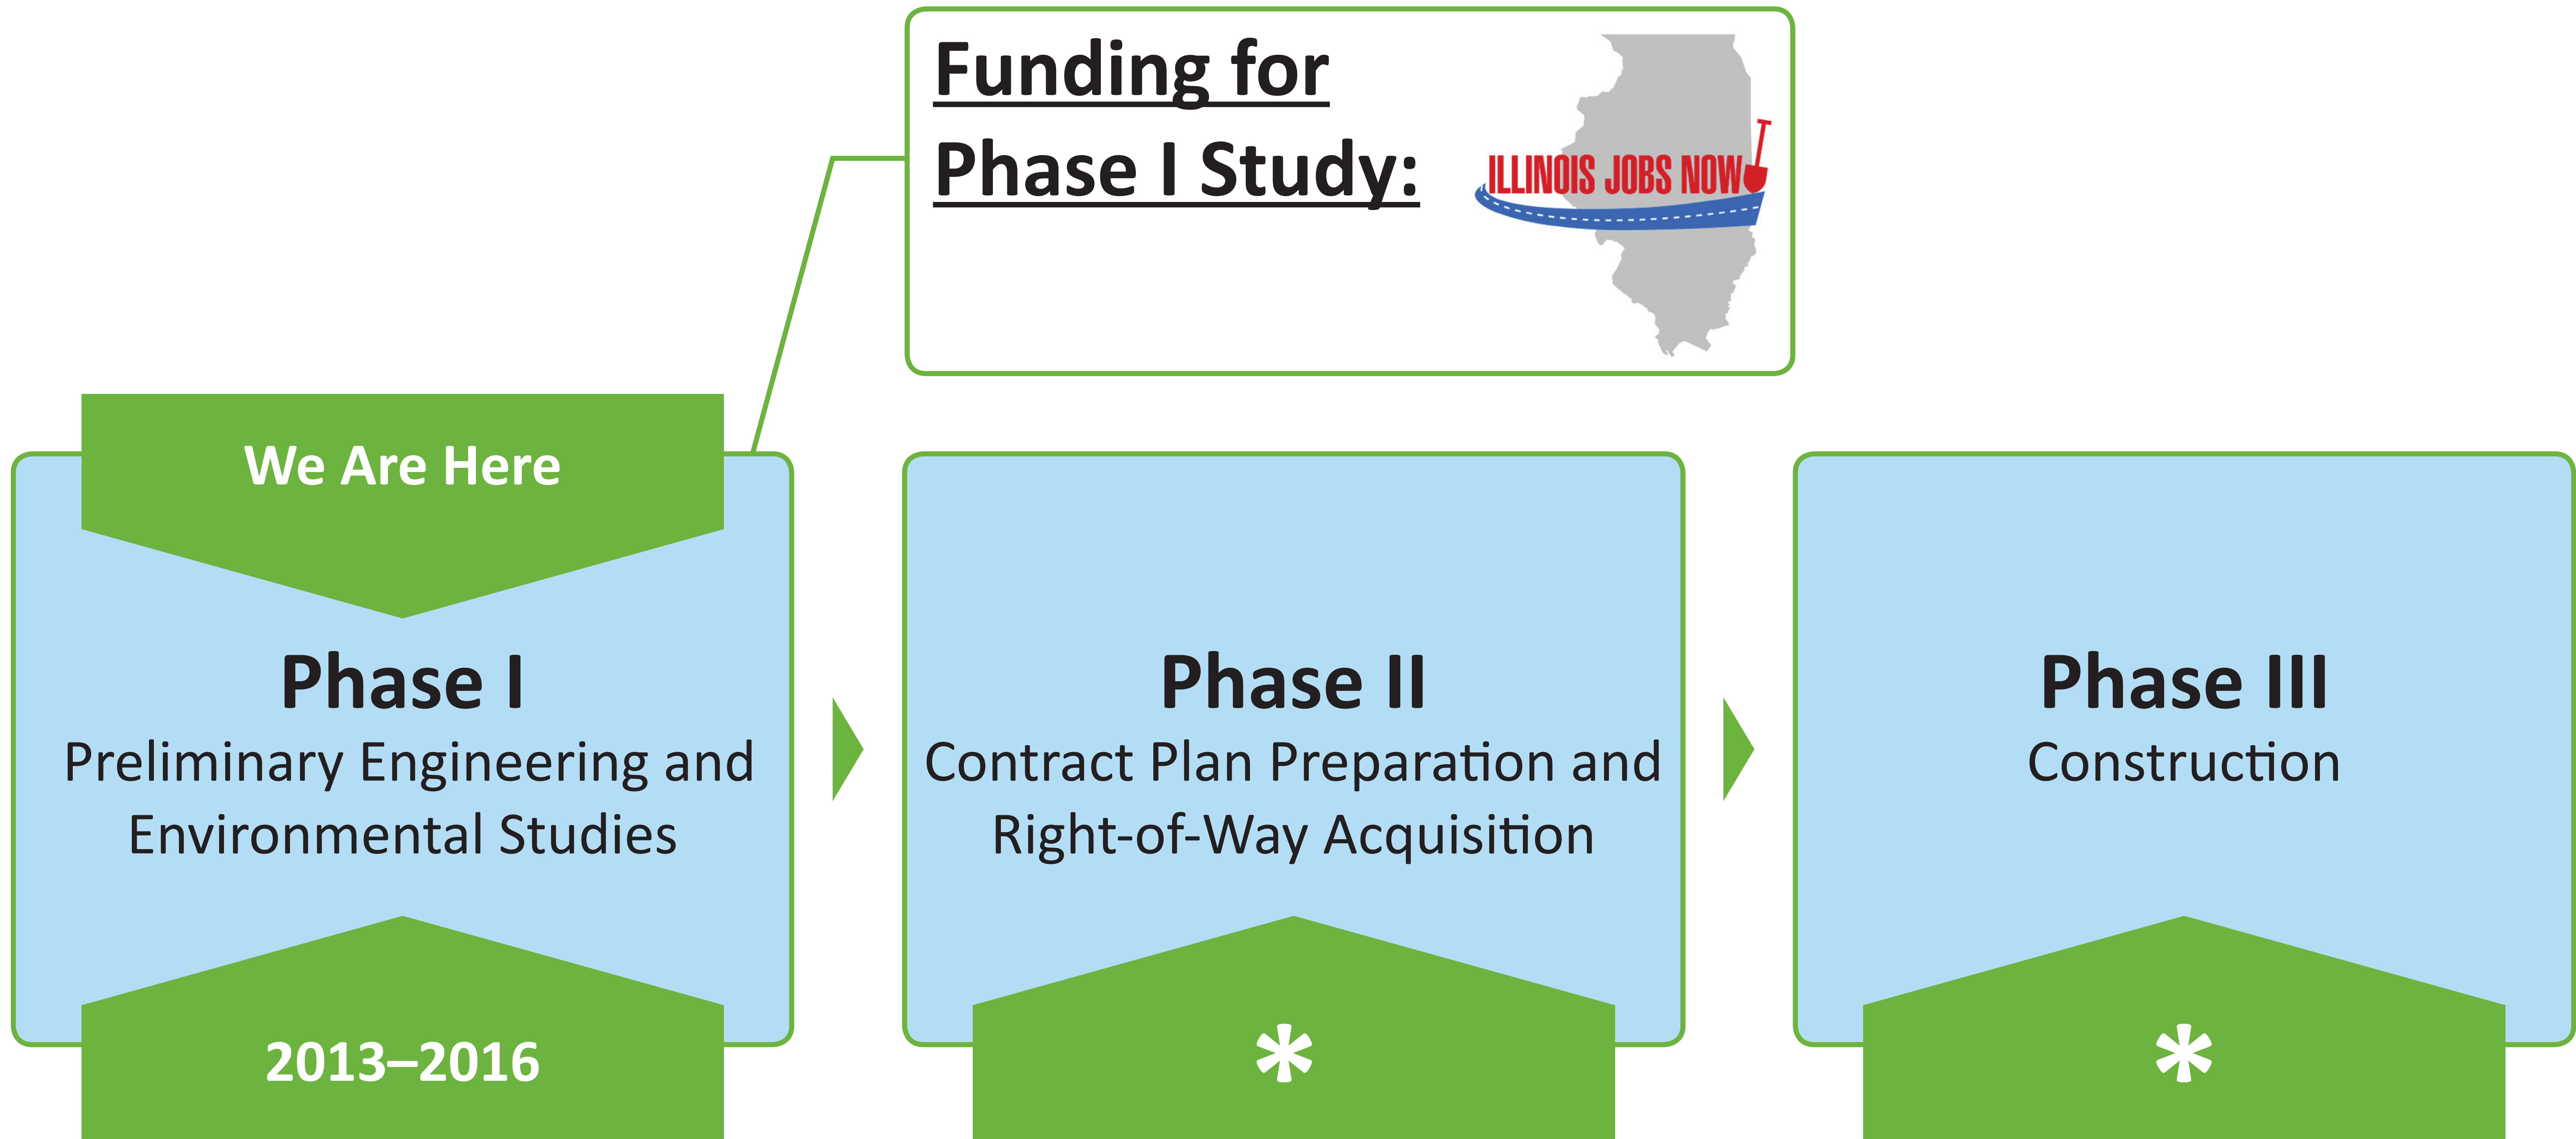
Funding for Phase I Study:

ILLINOIS JOBS NOW!

We Are Here

Phase I
Preliminary Engineering and Environmental Studies

2013–2016

Phase II
Contract Plan Preparation and Right-of-Way Acquisition

*

Phase III
Construction

*